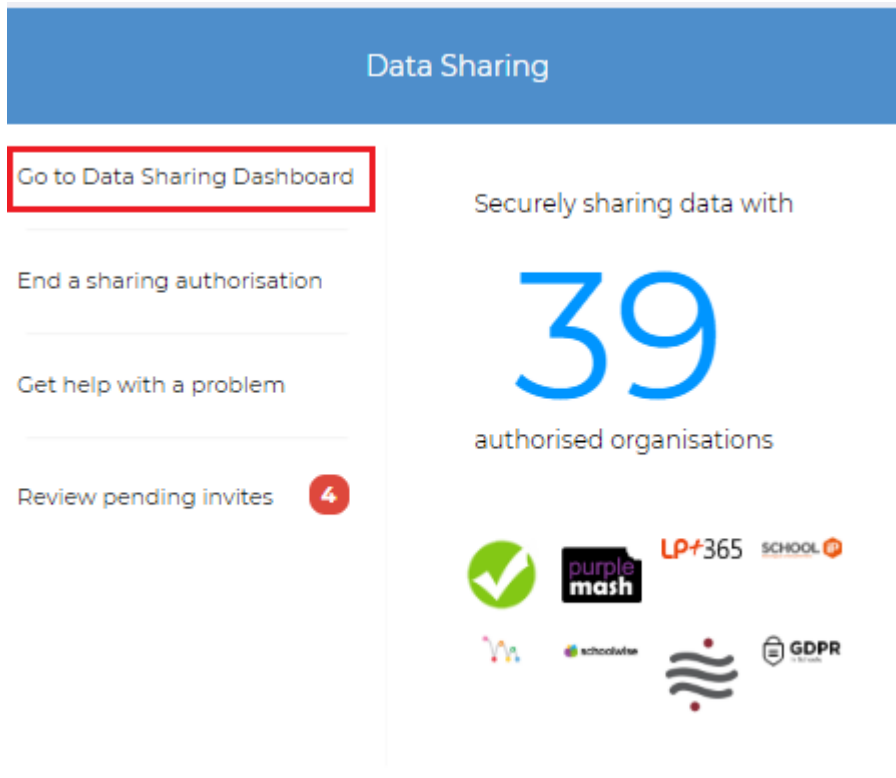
Data Sharing

Go to Data Sharing Dashboard

End a sharing authorisation

Get help with a problem

Review pending invites 4

Securely sharing data with

39

authorised organisations

purple mash

LP+365

SCHOOL

schoolwise

GDPR